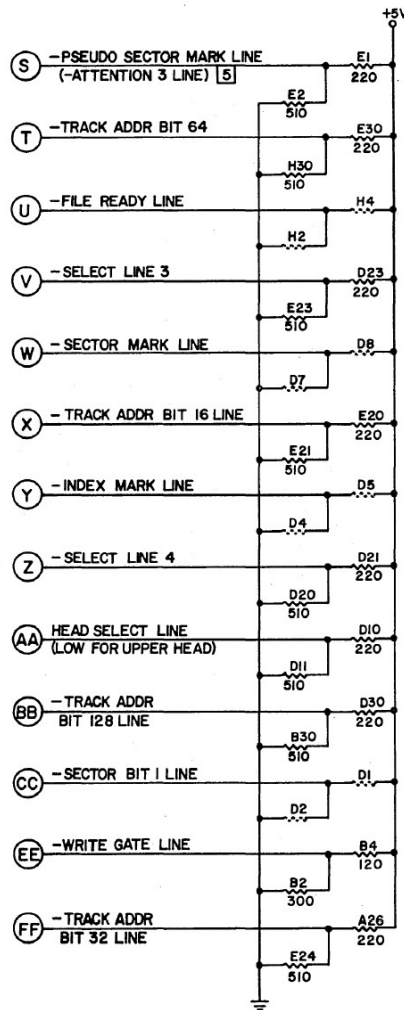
+5V

S -PSEUDO SECTOR MARK LINE (-ATTENTION 3 LINE) 5
E1 220
E2 510

T -TRACK ADDR BIT 64
E30 220
H30 510

U -FILE READY LINE
H4
H2

V -SELECT LINE 3
D23 220
E23 510

W -SECTOR MARK LINE
D8
D7

X -TRACK ADDR BIT 16 LINE
E20 220
E21 510

Y -INDEX MARK LINE
D5
D4

Z -SELECT LINE 4
D21 220
D20 510

AA HEAD SELECT LINE (LOW FOR UPPER HEAD)
D10 220
D11 510

BB -TRACK ADDR BIT 128 LINE
D30 220
B30 510

CC -SECTOR BIT 1 LINE
D1
D2

EE -WRITE GATE LINE
B4 120
B2 300

FF -TRACK ADDR BIT 32 LINE
A26 220
E24 510